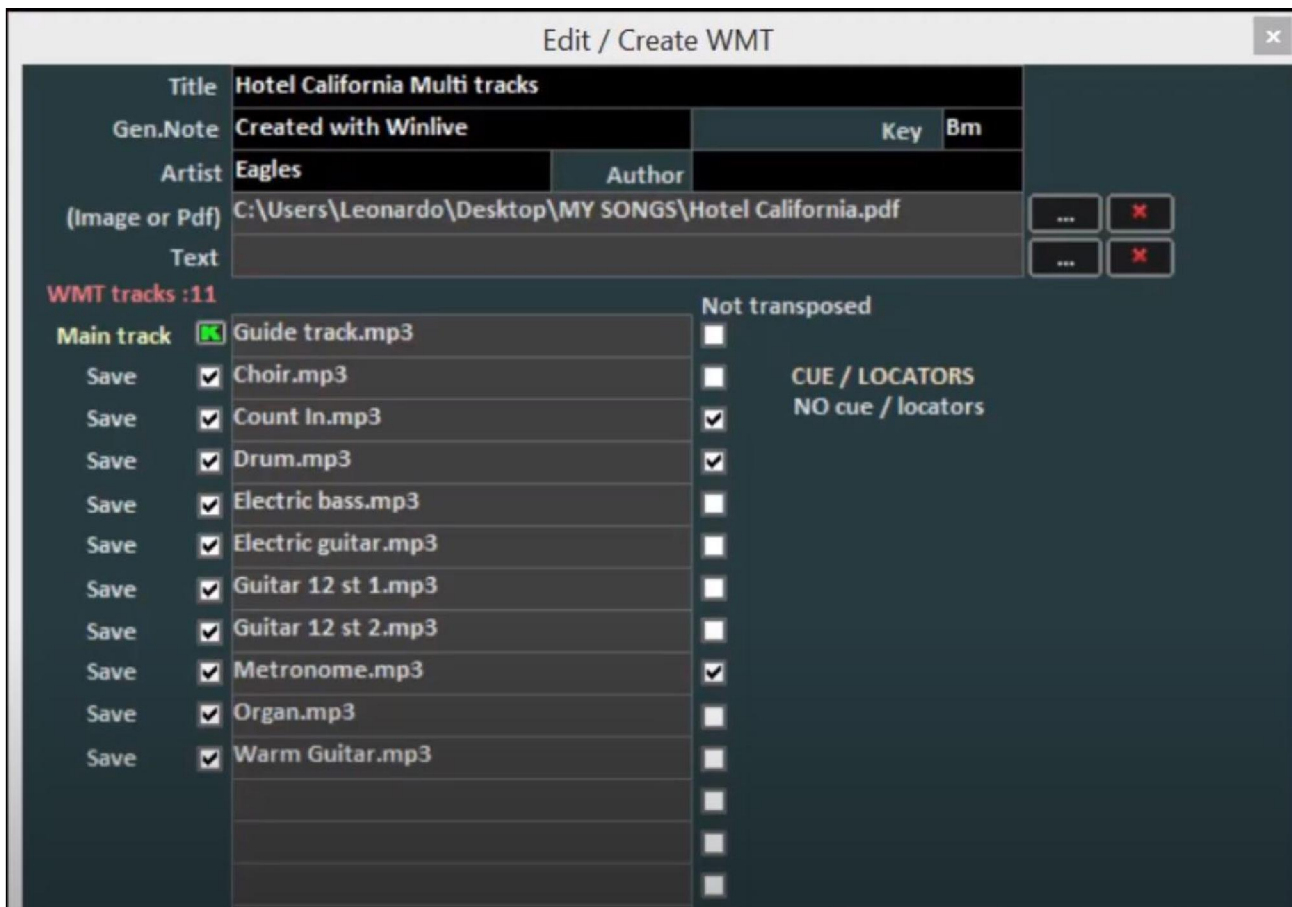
Edit / Create WMT

×

Title Hotel California Multi tracks

Gen.Note Created with Winlive

Key Bm

Artist Eagles

Author

(Image or Pdf) C:\Users\Leonardo\Desktop\MY SONGS\Hotel California.pdf

...

×

Text

...

×

WMT tracks :11

Not transposed

Main track K Guide track.mp3

Save Choir.mp3

CUE / LOCATORS
NO cue / locators

Save Count In.mp3

Save Drum.mp3

Save Electric bass.mp3

Save Electric guitar.mp3

Save Guitar 12 st 1.mp3

Save Guitar 12 st 2.mp3

Save Metronome.mp3

Save Organ.mp3

Save Warm Guitar.mp3